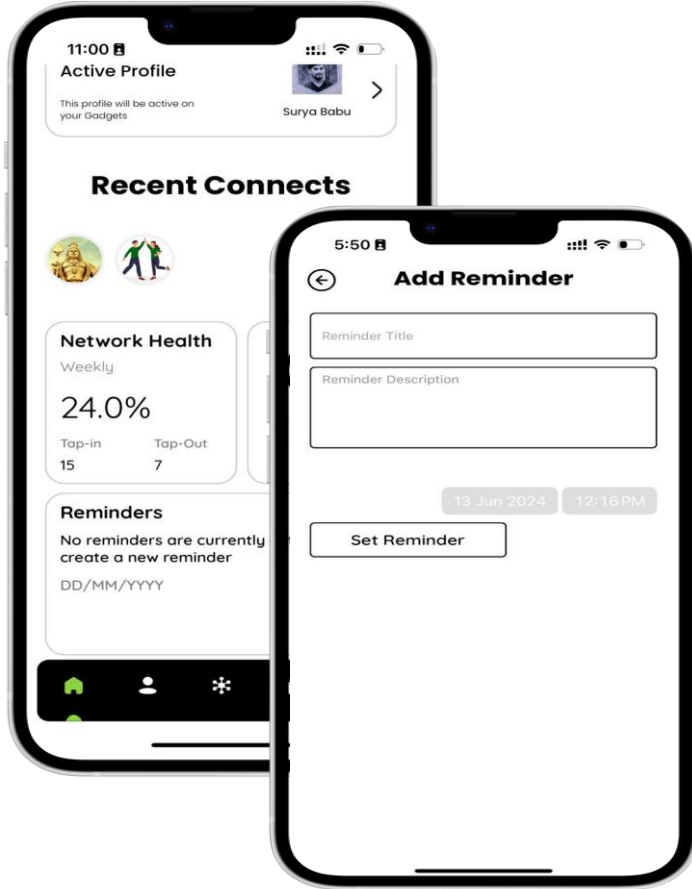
11:00

Active Profile

This profile will be active on your Gadgets

Surya Babu

Recent Connects

Network Health

Weekly

24.0%

Tap-in 15

Tap-Out 7

Reminders

No reminders are currently create a new reminder

DD/MM/YYYY

5:50

Add Reminder

Reminder Title

Reminder Description

13 Jun 2024

12:16 PM

Set Reminder